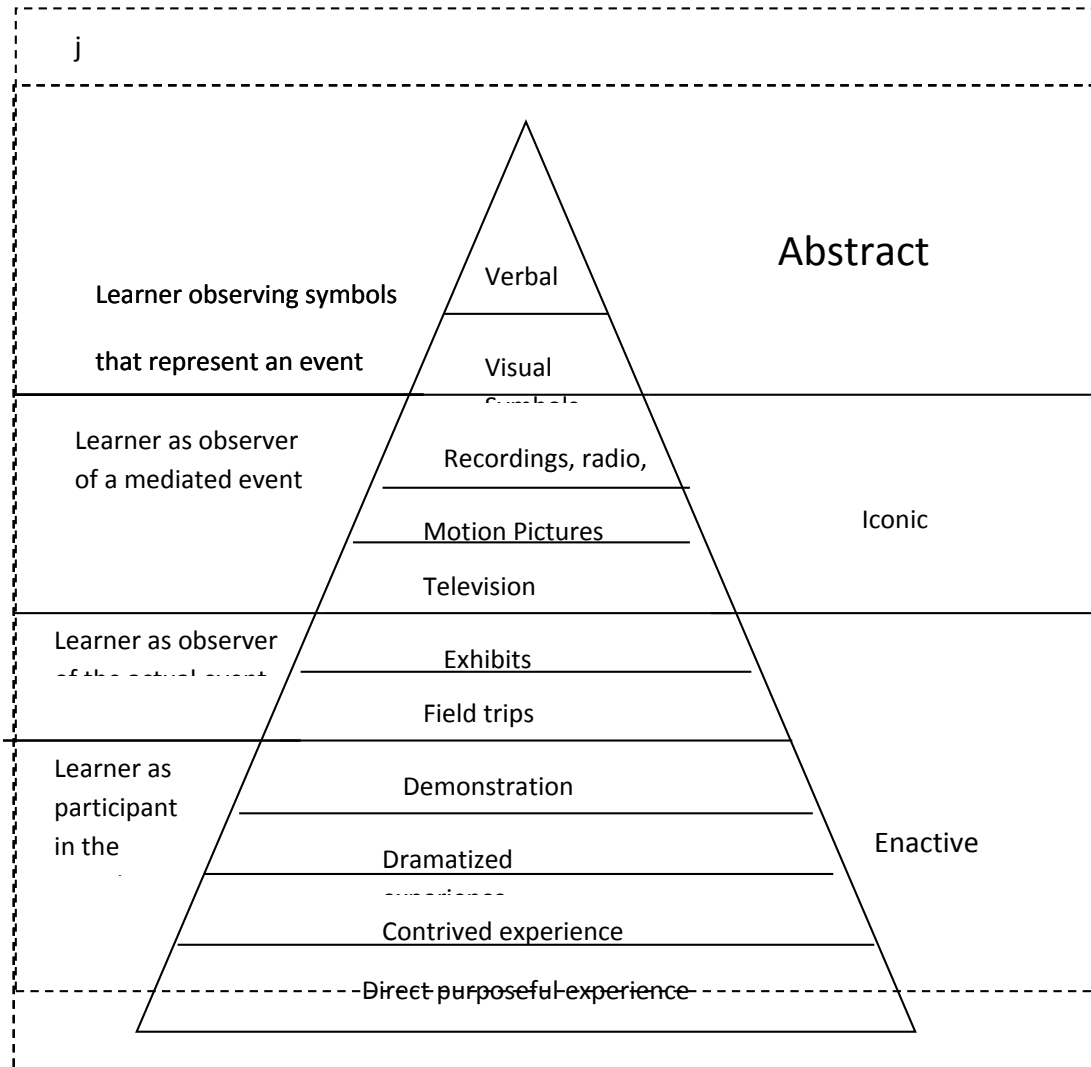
j

Abstract

Learner observing symbols that represent an event

Verbal

Visual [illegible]

Learner as observer of a mediated event

Recordings, radio,

Motion Pictures

Iconic

Television

Learner as observer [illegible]

Exhibits

Field trips

Learner as participant in the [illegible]

Demonstration

Dramatized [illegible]

Enactive

Contrived experience

Direct purposeful experience